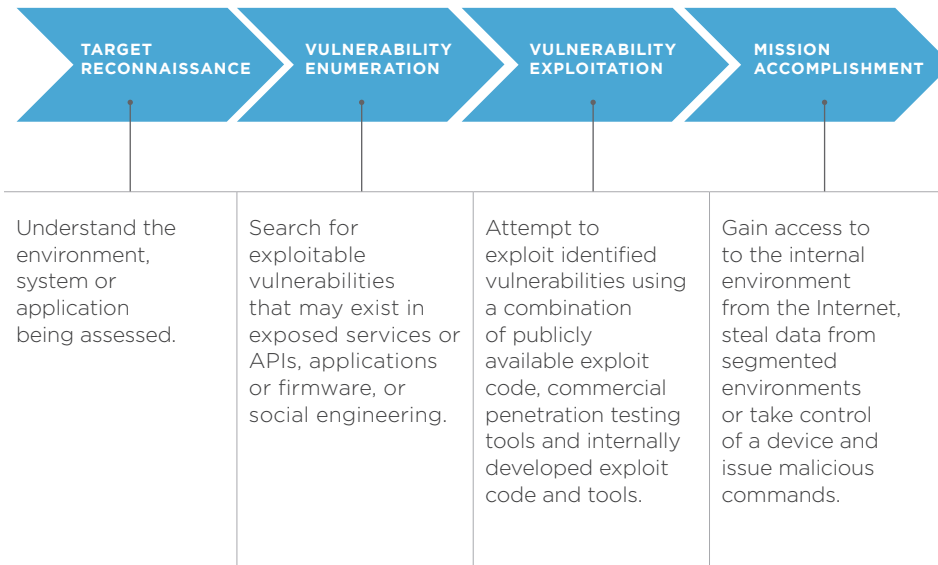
TARGET RECONNAISSANCE

VULNERABILITY ENUMERATION

VULNERABILITY EXPLOITATION

MISSION ACCOMPLISHMENT

Understand the environment, system or application being assessed.

Search for exploitable vulnerabilities that may exist in exposed services or APIs, applications or firmware, or social engineering.

Attempt to exploit identified vulnerabilities using a combination of publicly available exploit code, commercial penetration testing tools and internally developed exploit code and tools.

Gain access to to the internal environment from the Internet, steal data from segmented environments or take control of a device and issue malicious commands.